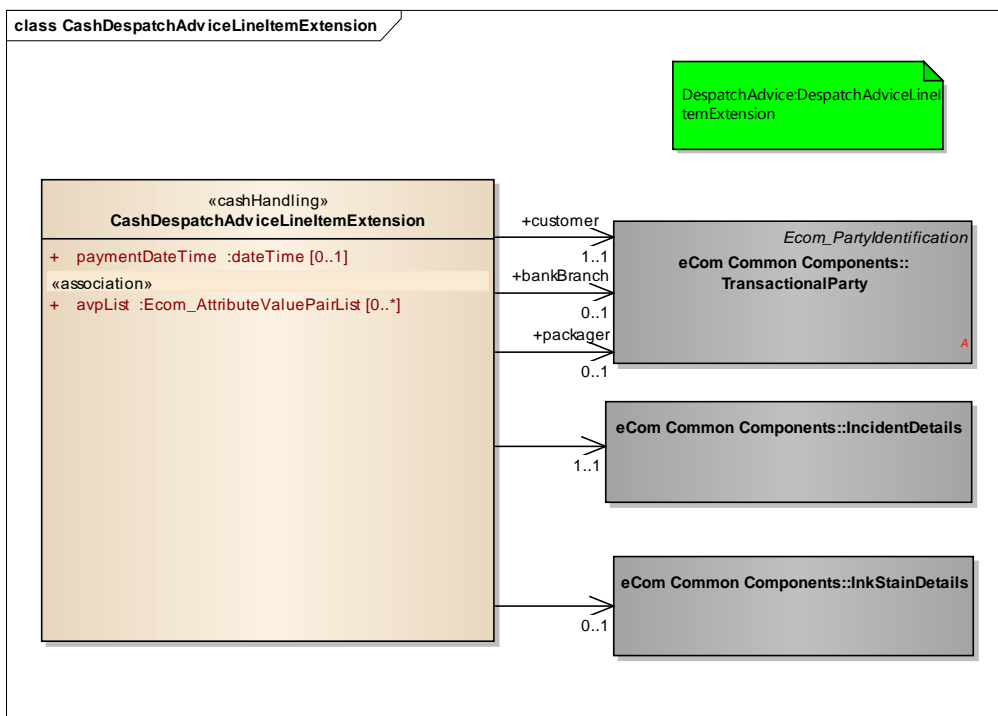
class CashDespatchAdviceLineItemExtension

DespatchAdvice:DespatchAdviceLineItemExtension

«cashHandling»
CashDespatchAdviceLineItemExtension

+ paymentDateTime :dateTime [0..1]

«association»
+ avpList :Ecom_AttributeValuePairList [0..*]

+customer
1..1
+bankBranch
0..1
+packager
0..1

Ecom_PartyIdentification
eCom Common Components::TransactionalParty
A

1..1
eCom Common Components::IncidentDetails

0..1
eCom Common Components::InkStainDetails